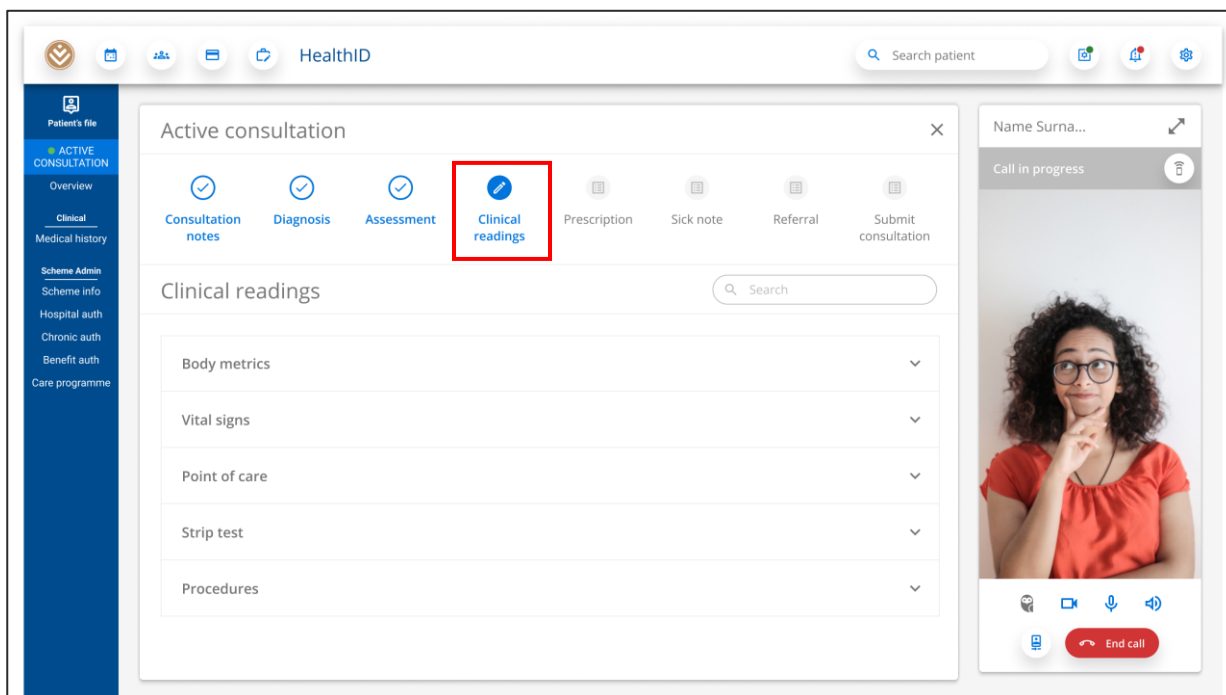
HealthID

Search patient

Patient's file

ACTIVE CONSULTATION

Overview

Clinical

Medical history

Scheme Admin

Scheme info

Hospital auth

Chronic auth

Benefit auth

Care programme

Active consultation

Consultation notes

Diagnosis

Assessment

Clinical readings

Prescription

Sick note

Referral

Submit consultation

Clinical readings

Search

Body metrics

Vital signs

Point of care

Strip test

Procedures

Name Surna...

Call in progress

End call